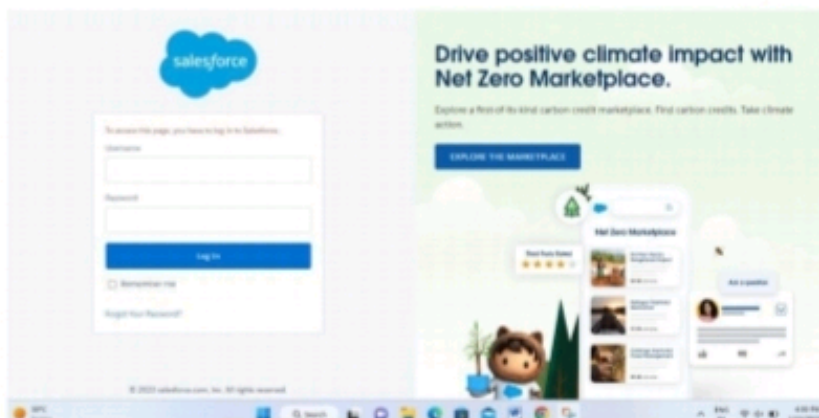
salesforce

To access this page, you have to log in to Salesforce.

Username

Password

Log In

Remember me

Forgot Your Password?

© 2023 salesforce.com, inc. All rights reserved.

Drive positive climate impact with Net Zero Marketplace.

Explore a first-of-its-kind carbon credit marketplace. Find carbon credits. Take climate action.

EXPLORE THE MARKETPLACE

Net Zero Marketplace

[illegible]

Search